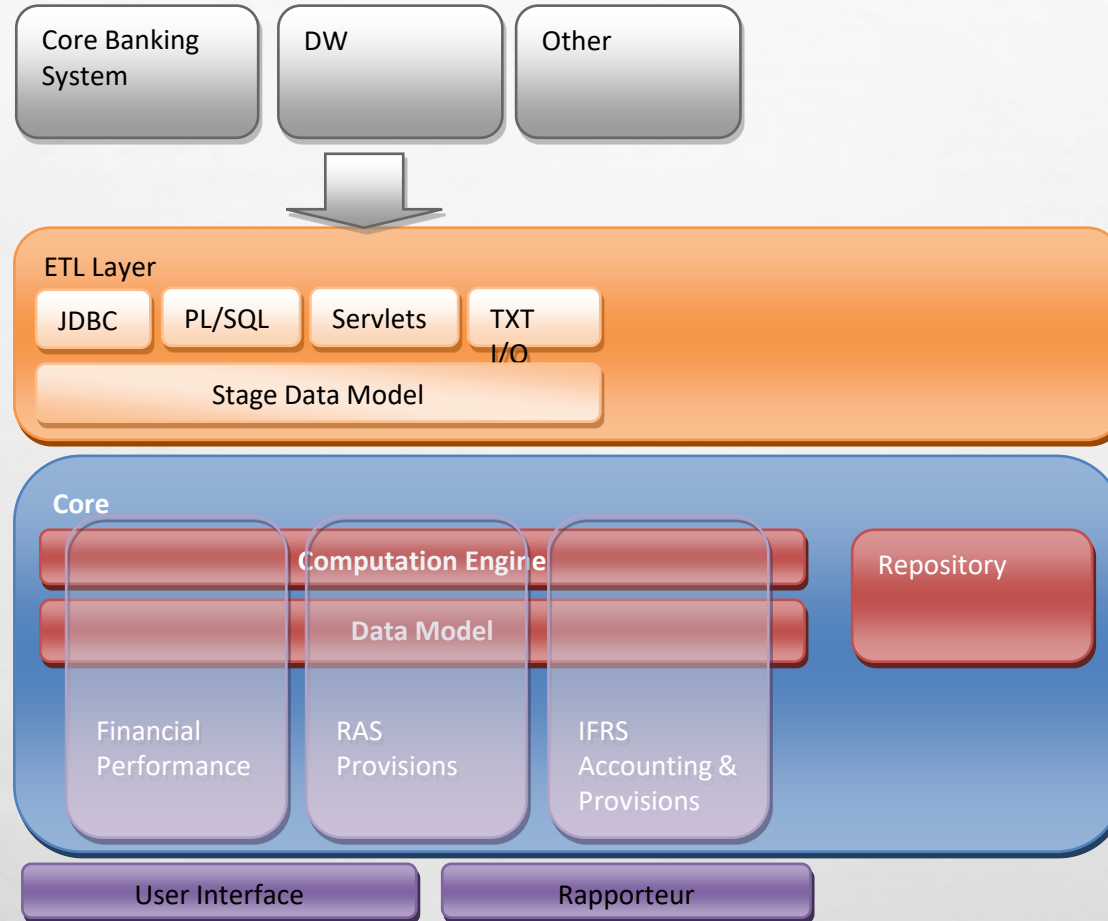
Core Banking System

DW

Other

ETL Layer

JDBC

PL/SQL

Servlets

TXT I/O

Stage Data Model

Core

Computation Engine

Data Model

Repository

Financial Performance

RAS Provisions

IFRS Accounting & Provisions

User Interface

Rapporteur